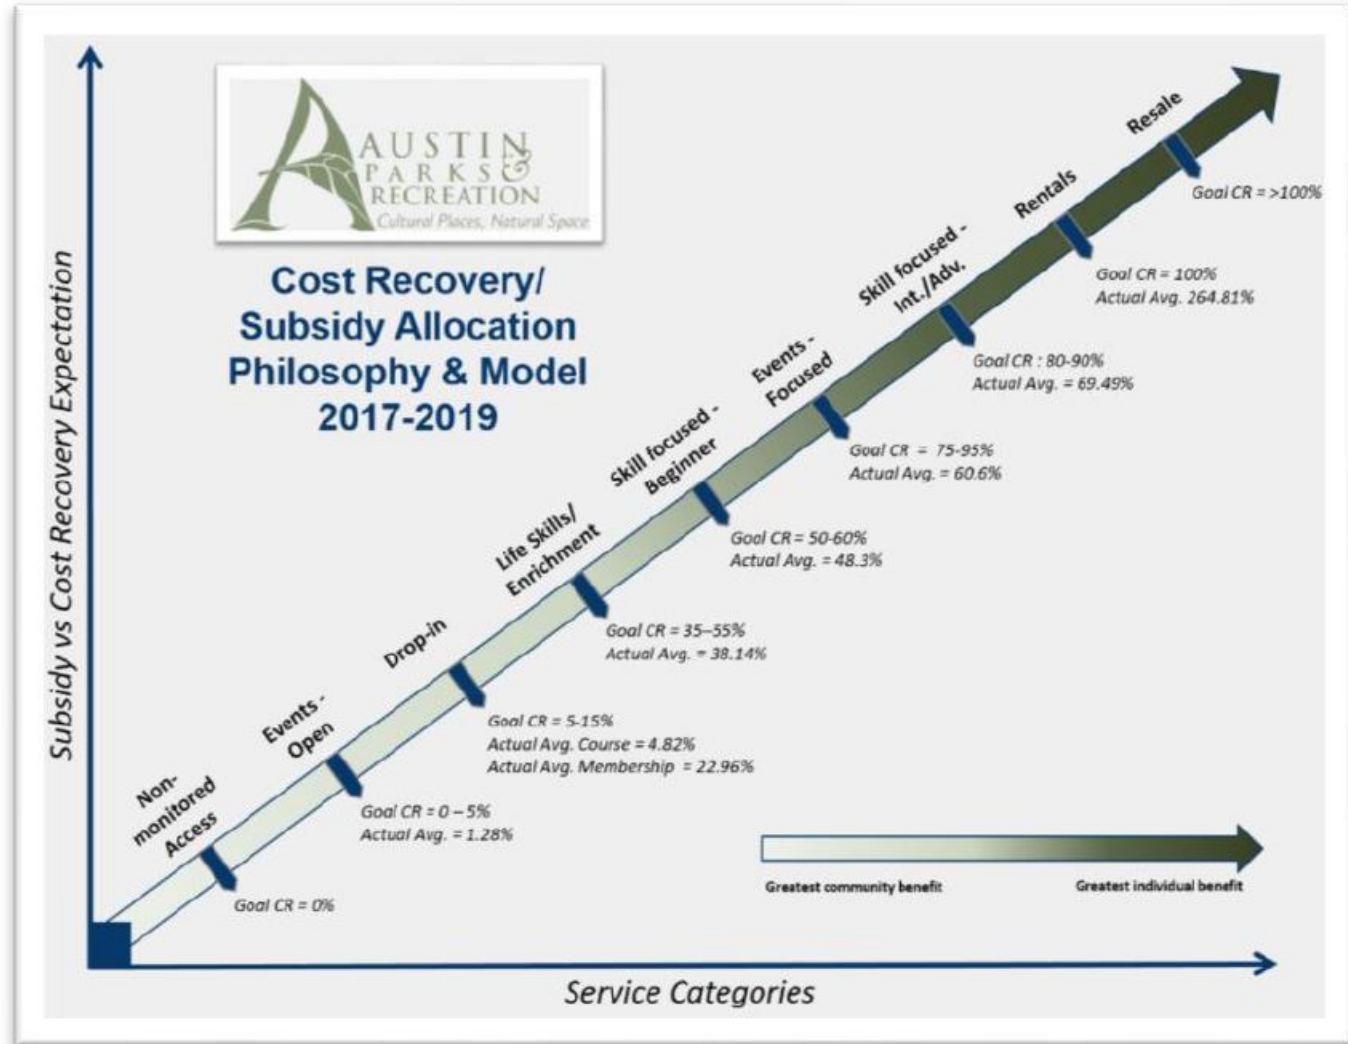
AUSTIN PARKS & RECREATION
Cultural Places, Natural Space

Cost Recovery/ Subsidy Allocation Philosophy & Model 2017-2019

Subsidy vs Cost Recovery Expectation

Non-monitored Access
Goal CR = 0%

Events - Open
Goal CR = 0 – 5%
Actual Avg. = 1.28%

Drop-in
Goal CR = 5-15%
Actual Avg. Course = 4.82%
Actual Avg. Membership = 22.96%

Life Skills/ Enrichment
Goal CR = 35–55%
Actual Avg. = 38.14%

Skill focused - Beginner
Goal CR = 50-60%
Actual Avg. = 48.3%

Events - Focused
Goal CR = 75-95%
Actual Avg. = 60.6%

Skill focused - Int./Adv.
Goal CR : 80-90%
Actual Avg. = 69.49%

Rentals
Goal CR = 100%
Actual Avg. 264.81%

Resale
Goal CR = >100%

Greatest community benefit
Greatest individual benefit

Service Categories